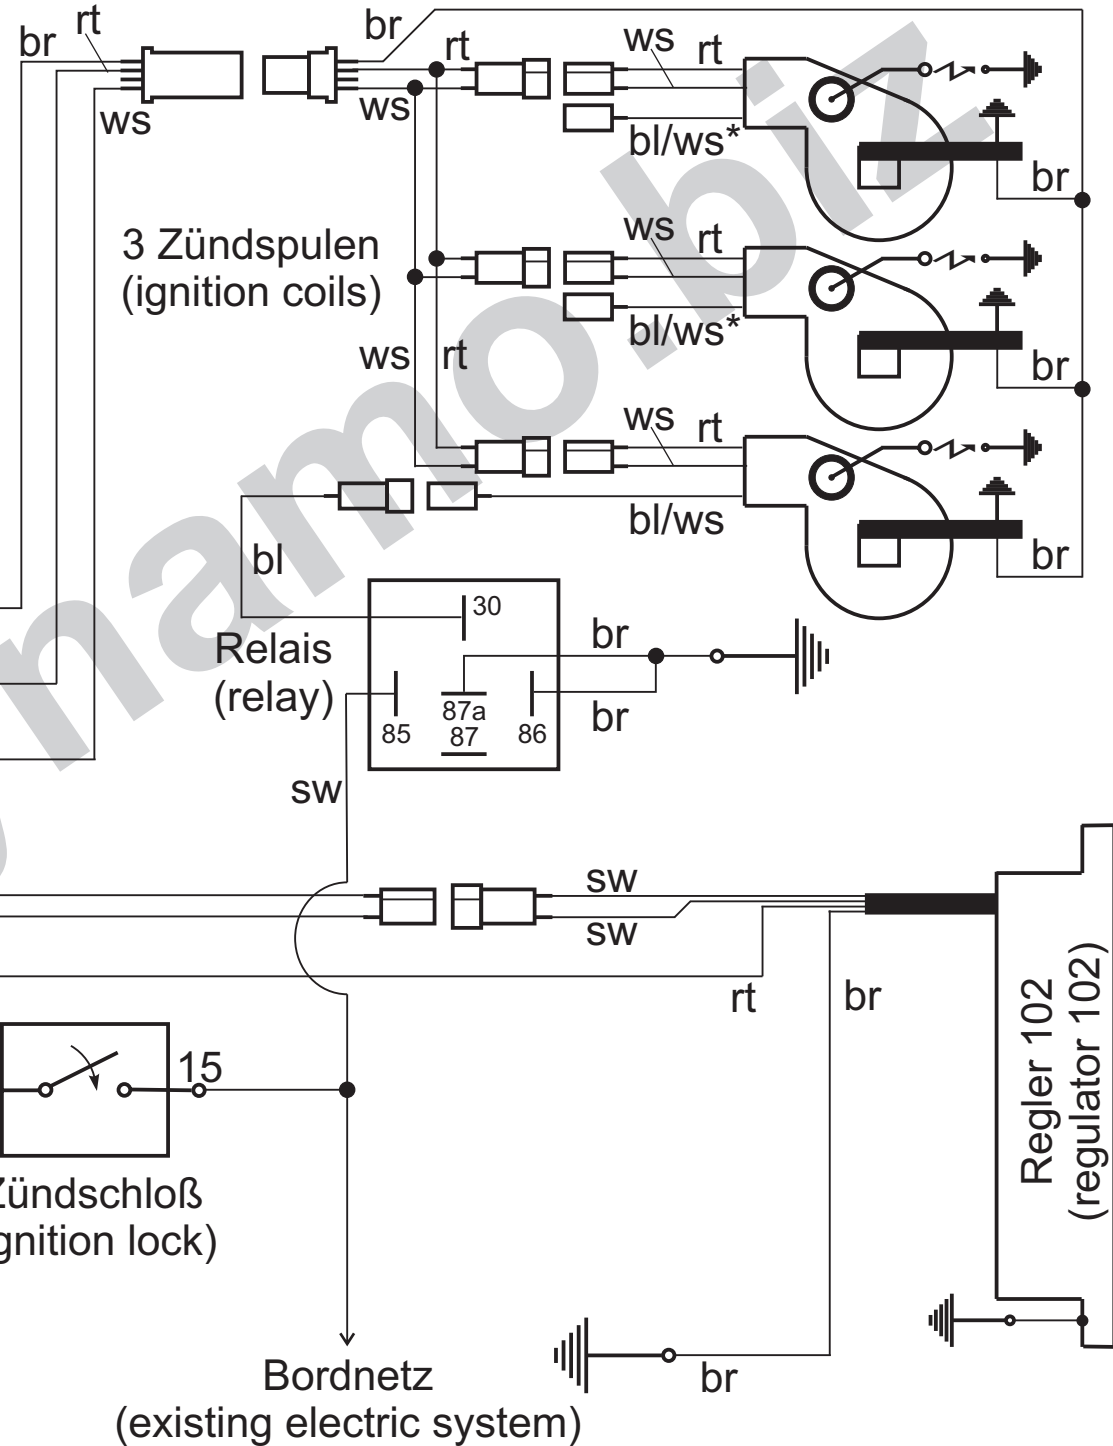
br rt
ws
br
rt
ws
ws rt
bl/ws*
br
3 Zündspulen
(ignition coils)
ws rt
bl/ws*
br
ws rt
ws rt
bl/ws
br
bl
30
br
Relais
(relay)
85
87a
87
86
br
sw
sw
sw
rt
br
15
Zündschloß
gnition lock)
Regler 102
(regulator 102)
Bordnetz
(existing electric system)
br
namo.biz